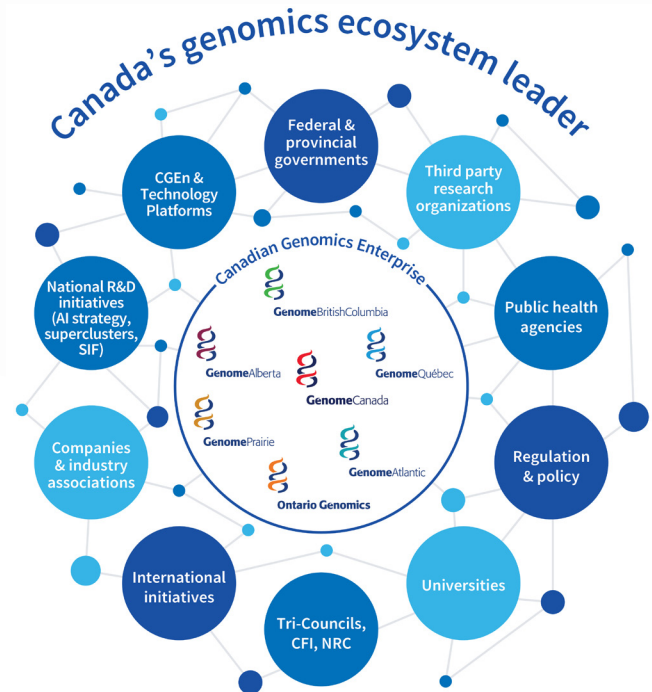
Canada's genomics ecosystem leader

Federal & provincial governments

CGEn & Technology Platforms

Third party research organizations

National R&D initiatives (AI strategy, superclusters, SIF)

Public health agencies

Canadian Genomics Enterprise

GenomeBritishColumbia

GenomeAlberta

GenomeQuébec

GenomeCanada

GenomePrairie

GenomeAtlantic

Ontario Genomics

Companies & industry associations

Regulation & policy

International initiatives

Universities

Tri-Councils, CFI, NRC